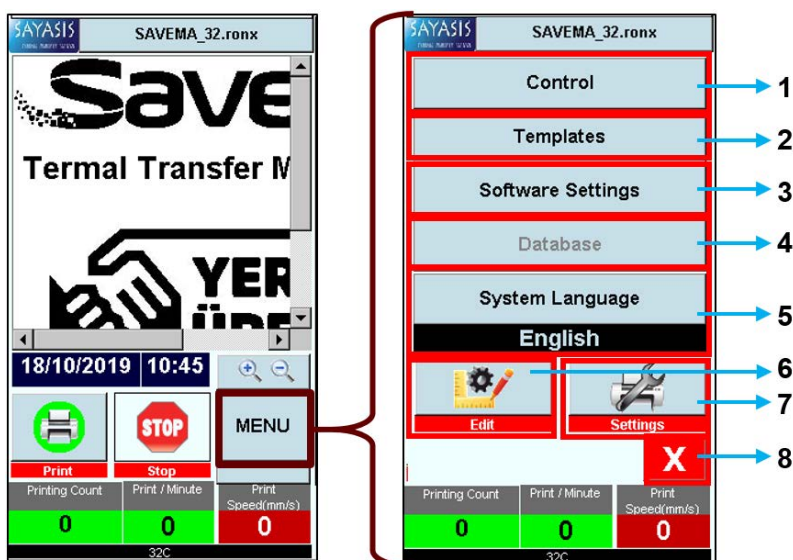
SAYASIS

SAVEMA_32.ronx

Save

Termal Transfer M

YER

18/10/2019 10:45

STOP

Print

Stop

MENU

Printing Count

Print / Minute

Print Speed(mm/s)

0

0

0

32C

SAYASIS

SAVEMA_32.ronx

Control

Templates

Software Settings

Database

System Language

English

Edit

Settings

X

Printing Count

Print / Minute

Print Speed(mm/s)

0

0

0

32C

1
2
3
4
5
6
7
8